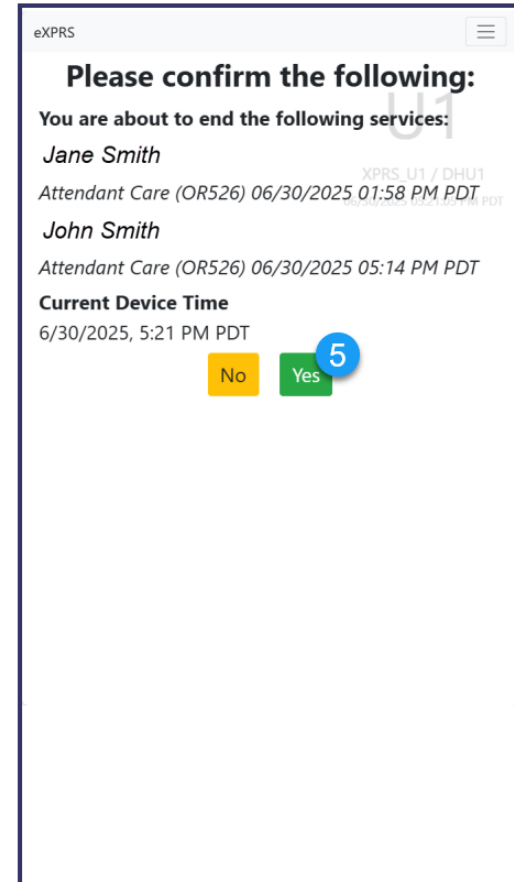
eXPRS

Please confirm the following:

U1

You are about to end the following services:

XPRS_U1 / DHU1

06/30/2025 05:21:03 PM PDT

Jane Smith

Attendant Care (OR526) 06/30/2025 01:58 PM PDT

John Smith

Attendant Care (OR526) 06/30/2025 05:14 PM PDT

Current Device Time

6/30/2025, 5:21 PM PDT

No Yes

5